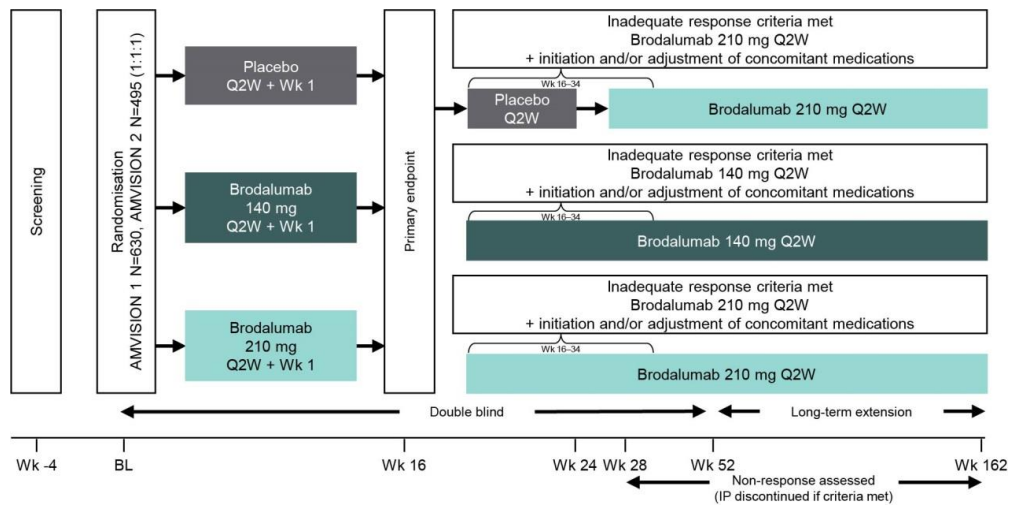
Screening

Randomisation
AMVISION 1 N=630, AMVISION 2 N=495 (1:1:1)

Placebo
Q2W + Wk 1

Brodalumab
140 mg
Q2W + Wk 1

Brodalumab
210 mg
Q2W + Wk 1

Primary endpoint

Inadequate response criteria met
Brodalumab 210 mg Q2W
+ initiation and/or adjustment of concomitant medications

Wk 16–34

Placebo
Q2W

Brodalumab 210 mg Q2W

Inadequate response criteria met
Brodalumab 140 mg Q2W
+ initiation and/or adjustment of concomitant medications

Wk 16–34

Brodalumab 140 mg Q2W

Inadequate response criteria met
Brodalumab 210 mg Q2W
+ initiation and/or adjustment of concomitant medications

Wk 16–34

Brodalumab 210 mg Q2W

Double blind

Long-term extension

Wk -4
BL
Wk 16
Wk 24
Wk 28
Wk 52
Wk 162

Non-response assessed
(IP discontinued if criteria met)